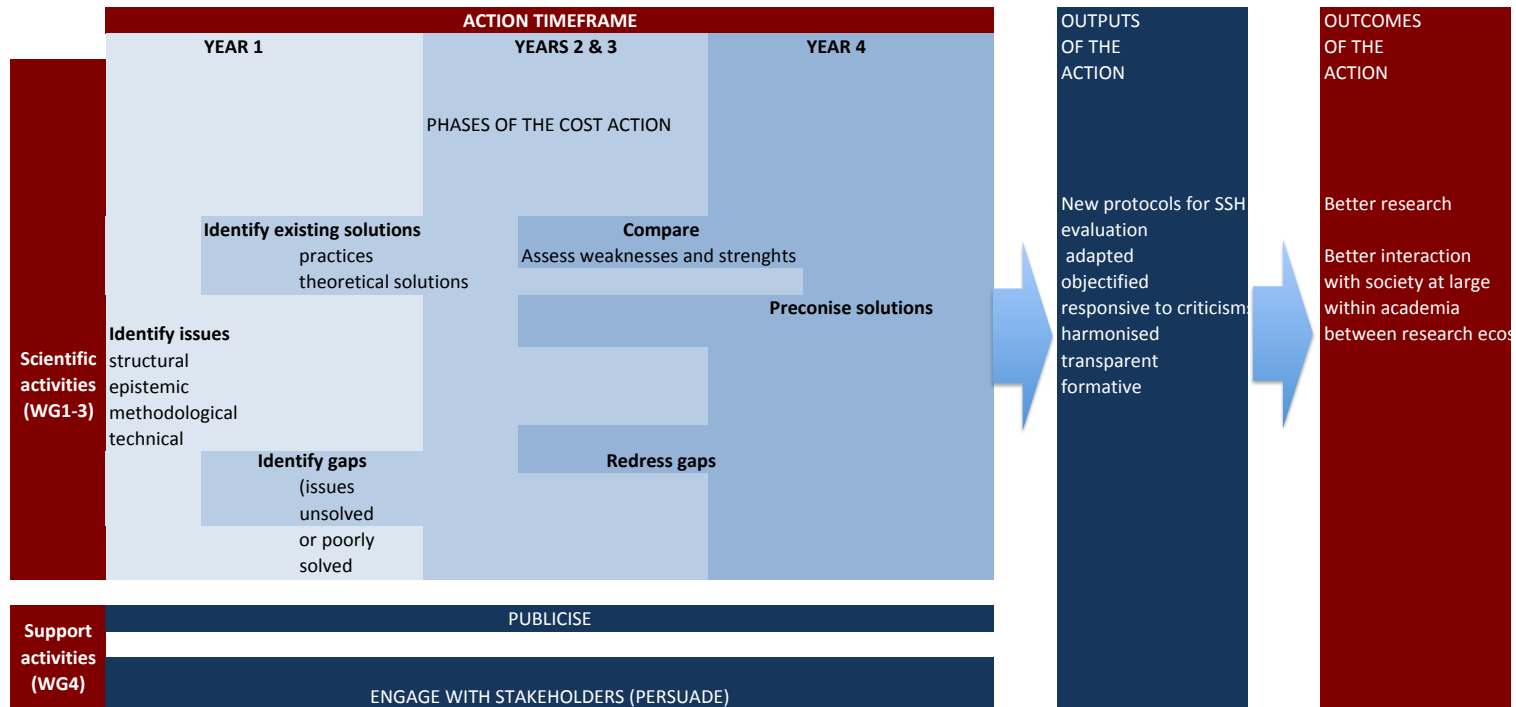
ACTION TIMEFRAME

YEAR 1

YEARS 2 & 3

YEAR 4

PHASES OF THE COST ACTION

OUTPUTS OF THE ACTION

OUTCOMES OF THE ACTION

Identify existing solutions
practices
theoretical solutions

Compare
Assess weaknesses and strenghts

Preconise solutions

Scientific activities (WG1-3)

Identify issues
structural
epistemic
methodological
technical

Identify gaps
(issues
unsolved
or poorly
solved

Redress gaps

New protocols for SSH evaluation
adapted
objectified
responsive to criticism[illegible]
harmonised
transparent
formative

Better research

Better interaction
with society at large
within academia
between research ecos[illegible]

Support activities (WG4)

PUBLICISE

ENGAGE WITH STAKEHOLDERS (PERSUADE)